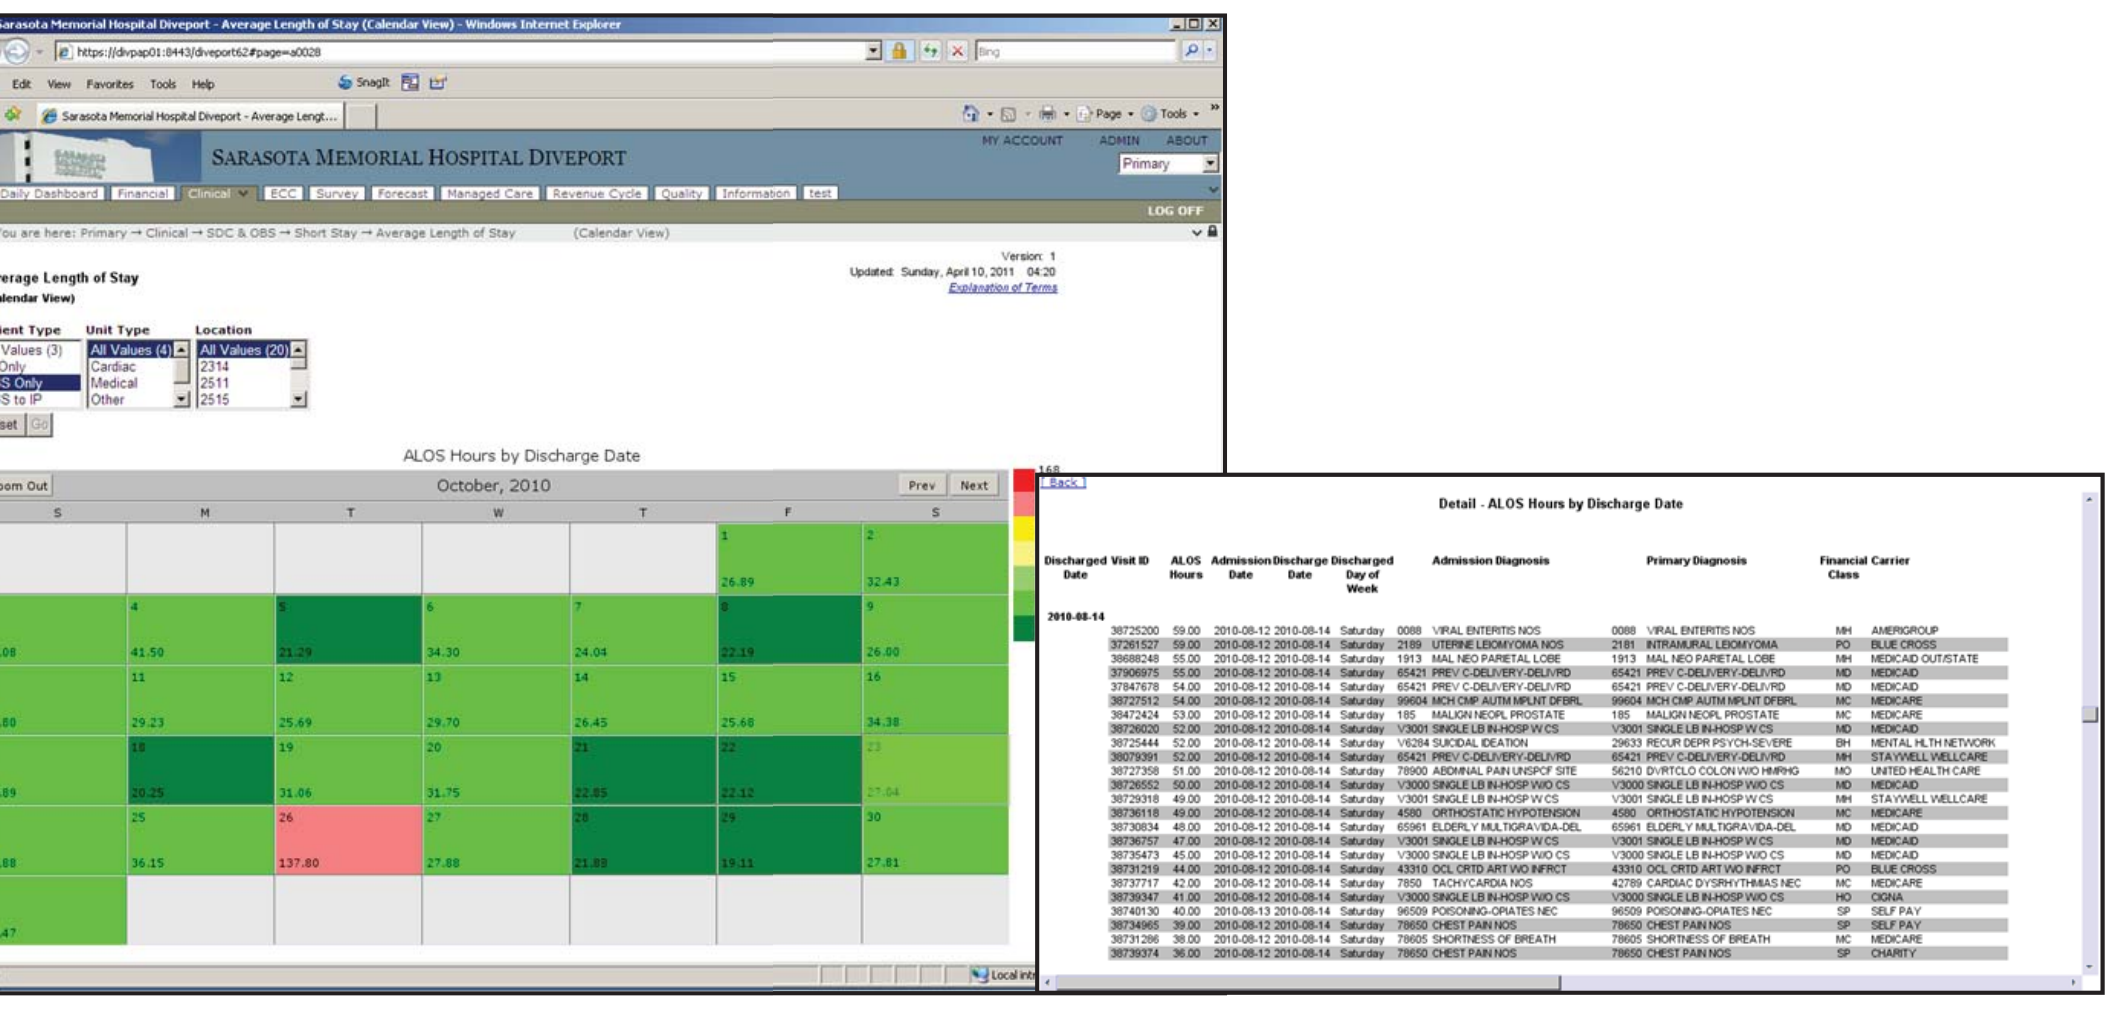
arasota Memorial Hospital Diveport - Average Length of Stay (Calendar View) - Windows Internet Explorer

https://divpap01:8443/diveport62#page=a0028

Bing

Edit View Favorites Tools Help

SnagIt

Sarasota Memorial Hospital Diveport - Average Lengt...

Page Tools

SARASOTA MEMORIAL HOSPITAL DIVEPORT

MY ACCOUNT ADMIN ABOUT

Primary

Daily Dashboard Financial Clinical ECC Survey Forecast Managed Care Revenue Cycle Quality Information test

LOG OFF

ou are here: Primary → Clinical → SDC & OBS → Short Stay → Average Length of Stay (Calendar View)

Version: 1
Updated: Sunday, April 10, 2011 04:20
Explanation of Terms

erage Length of Stay
lendar View)

ient Type
Values (3)
Only
S Only
S to IP

Unit Type
All Values (4)
Cardiac
Medical
Other

Location
All Values (20)
2314
2511
2515

set Go

ALOS Hours by Discharge Date

oom Out October, 2010 Prev Next

168

| S | M | T | W | T | F | S |
|---|---|---|---|---|---|---|
| | | | | | 1 26.89 | 2 32.43 |
| .08 | 4 41.50 | 5 21.29 | 6 34.30 | 7 24.04 | 8 22.19 | 9 26.00 |
| .80 | 11 29.23 | 12 25.69 | 13 29.70 | 14 26.45 | 15 25.68 | 16 34.38 |
| .89 | 18 20.25 | 19 31.06 | 20 31.75 | 21 22.85 | 22 22.12 | 23 27.04 |
| .88 | 25 36.15 | 26 137.80 | 27 27.88 | 28 21.88 | 29 19.11 | 30 27.81 |
| .47 | | | | | | |

Local intr

[ Back ]

Detail - ALOS Hours by Discharge Date

| Discharged Date | Visit ID | ALOS Hours | Admission Date | Discharge Date | Discharged Day of Week | Admission Diagnosis | Primary Diagnosis | Financial Class | Carrier |
|---|---|---|---|---|---|---|---|---|---|
| 2010-08-14 | | | | | | | | | |
| | 38725200 | 59.00 | 2010-08-12 | 2010-08-14 | Saturday | 0088 VIRAL ENTERITIS NOS | 0088 VIRAL ENTERITIS NOS | MH | AMERIGROUP |
| | 37261527 | 59.00 | 2010-08-12 | 2010-08-14 | Saturday | 2189 UTERINE LEIOMYOMA NOS | 2181 INTRAMURAL LEIOMYOMA | PO | BLUE CROSS |
| | 38688248 | 55.00 | 2010-08-12 | 2010-08-14 | Saturday | 1913 MAL NEO PARIETAL LOBE | 1913 MAL NEO PARIETAL LOBE | MH | MEDICAID OUT/STATE |
| | 37906975 | 55.00 | 2010-08-12 | 2010-08-14 | Saturday | 65421 PREV C-DELIVERY-DELIVRD | 65421 PREV C-DELIVERY-DELIVRD | MD | MEDICAID |
| | 37847678 | 54.00 | 2010-08-12 | 2010-08-14 | Saturday | 65421 PREV C-DELIVERY-DELIVRD | 65421 PREV C-DELIVERY-DELIVRD | MD | MEDICAID |
| | 38727512 | 54.00 | 2010-08-12 | 2010-08-14 | Saturday | 99604 MCH CMP AUTM MPLNT DFBRL | 99604 MCH CMP AUTM MPLNT DFBRL | MC | MEDICARE |
| | 38472424 | 53.00 | 2010-08-12 | 2010-08-14 | Saturday | 185 MALIGN NEOPL PROSTATE | 185 MALIGN NEOPL PROSTATE | MC | MEDICARE |
| | 38726020 | 52.00 | 2010-08-12 | 2010-08-14 | Saturday | V3001 SINGLE LB IN-HOSP W CS | V3001 SINGLE LB IN-HOSP W CS | MD | MEDICAID |
| | 38725444 | 52.00 | 2010-08-12 | 2010-08-14 | Saturday | V6284 SUICIDAL IDEATION | 29633 RECUR DEPR PSYCH-SEVERE | BH | MENTAL HLTH NETWORK |
| | 38079391 | 52.00 | 2010-08-12 | 2010-08-14 | Saturday | 65421 PREV C-DELIVERY-DELIVRD | 65421 PREV C-DELIVERY-DELIVRD | MH | STAYWELL WELLCARE |
| | 38727358 | 51.00 | 2010-08-12 | 2010-08-14 | Saturday | 78900 ABDMNAL PAIN UNSPCF SITE | 56210 DVRTCLO COLON W/O HMRHG | MH | UNITED HEALTH CARE |
| | 38726552 | 50.00 | 2010-08-12 | 2010-08-14 | Saturday | V3000 SINGLE LB IN-HOSP W/O CS | V3000 SINGLE LB IN-HOSP W/O CS | MD | MEDICAID |
| | 38729318 | 49.00 | 2010-08-12 | 2010-08-14 | Saturday | V3001 SINGLE LB IN-HOSP W CS | V3001 SINGLE LB IN-HOSP W CS | MH | STAYWELL WELLCARE |
| | 38736118 | 49.00 | 2010-08-12 | 2010-08-14 | Saturday | 4580 ORTHOSTATIC HYPOTENSION | 4580 ORTHOSTATIC HYPOTENSION | MC | MEDICARE |
| | 38730834 | 48.00 | 2010-08-12 | 2010-08-14 | Saturday | 65961 ELDERLY MULTIGRAVIDA-DEL | 65961 ELDERLY MULTIGRAVIDA-DEL | MD | MEDICAID |
| | 38736757 | 47.00 | 2010-08-12 | 2010-08-14 | Saturday | V3001 SINGLE LB IN-HOSP W CS | V3001 SINGLE LB IN-HOSP W CS | MD | MEDICAID |
| | 38735473 | 45.00 | 2010-08-12 | 2010-08-14 | Saturday | V3000 SINGLE LB IN-HOSP W/O CS | V3000 SINGLE LB IN-HOSP W/O CS | MD | MEDICAID |
| | 38731219 | 44.00 | 2010-08-12 | 2010-08-14 | Saturday | 43310 OCL CRTD ART WO INFRCT | 43310 OCL CRTD ART WO INFRCT | PO | BLUE CROSS |
| | 38737717 | 42.00 | 2010-08-12 | 2010-08-14 | Saturday | 7850 TACHYCARDIA NOS | 42789 CARDIAC DYSRHYTHMIAS NEC | MC | MEDICARE |
| | 38739347 | 41.00 | 2010-08-12 | 2010-08-14 | Saturday | V3000 SINGLE LB IN-HOSP W/O CS | V3000 SINGLE LB IN-HOSP W/O CS | HO | CIGNA |
| | 38740130 | 40.00 | 2010-08-13 | 2010-08-14 | Saturday | 96509 POISONING-OPIATES NEC | 96509 POISONING-OPIATES NEC | SP | SELF PAY |
| | 38734965 | 39.00 | 2010-08-12 | 2010-08-14 | Saturday | 78650 CHEST PAIN NOS | 78650 CHEST PAIN NOS | SP | SELF PAY |
| | 38731286 | 38.00 | 2010-08-12 | 2010-08-14 | Saturday | 78605 SHORTNESS OF BREATH | 78605 SHORTNESS OF BREATH | MC | MEDICARE |
| | 38739374 | 36.00 | 2010-08-12 | 2010-08-14 | Saturday | 78650 CHEST PAIN NOS | 78650 CHEST PAIN NOS | SP | CHARITY |